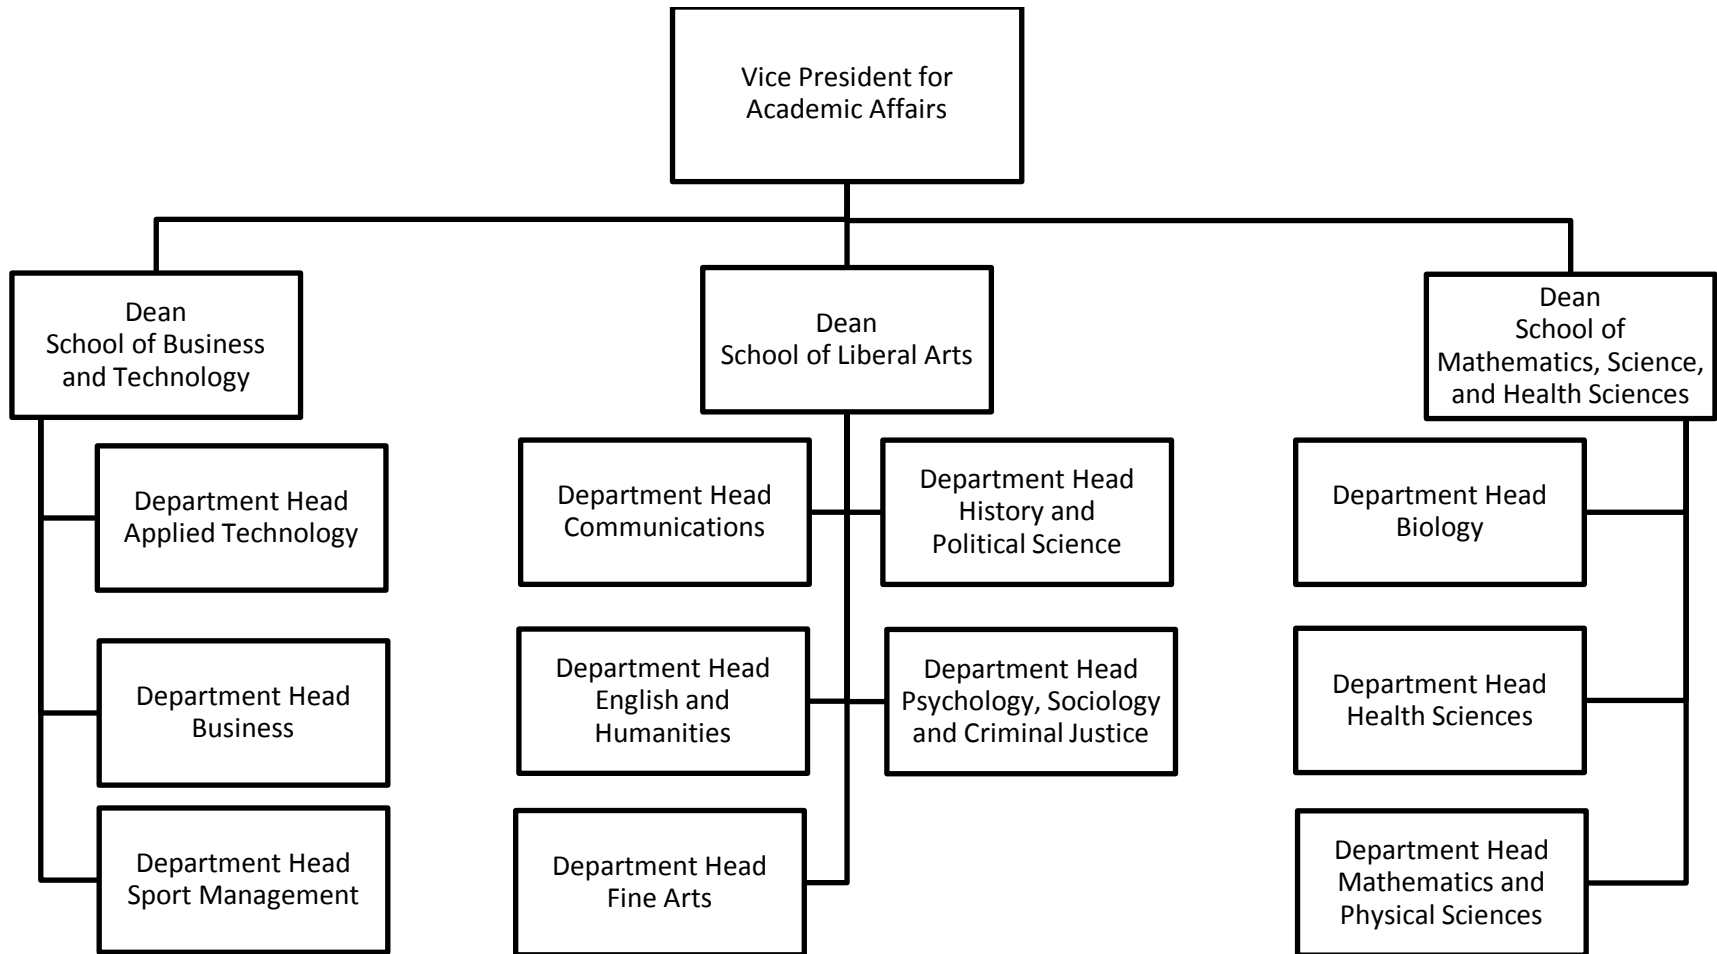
Vice President for Academic Affairs

Dean
School of Business and Technology

Department Head
Applied Technology

Department Head
Business

Department Head
Sport Management

Dean
School of Liberal Arts

Department Head
Communications

Department Head
History and Political Science

Department Head
English and Humanities

Department Head
Psychology, Sociology and Criminal Justice

Department Head
Fine Arts

Dean
School of Mathematics, Science, and Health Sciences

Department Head
Biology

Department Head
Health Sciences

Department Head
Mathematics and Physical Sciences